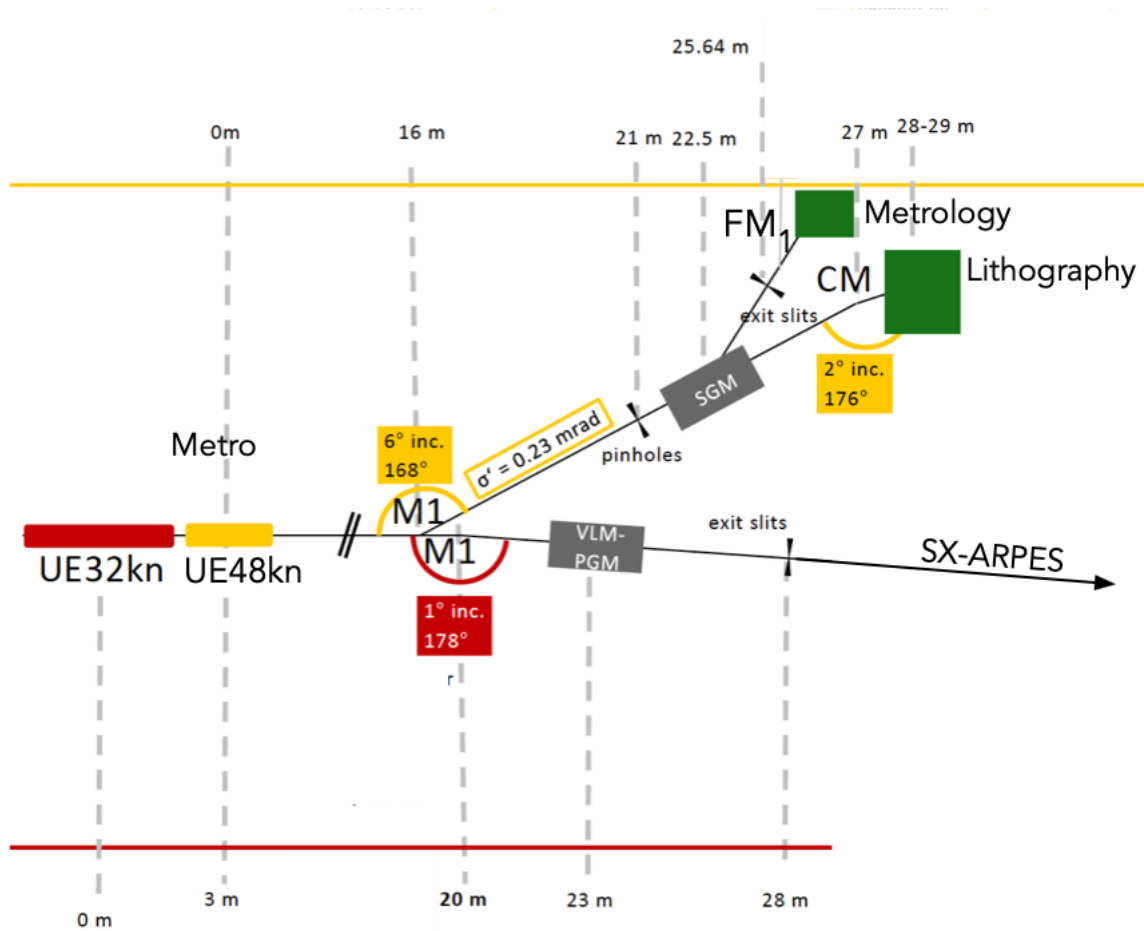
25.64 m

0m

16 m

21 m

22.5 m

27 m

28-29 m

$FM_1$

Metrology

CM

Lithography

exit slits

2° inc.
176°

SGM

pinholes

σ' = 0.23 mrad

6° inc.
168°

Metro

M1

M1

VLM-PGM

exit slits

SX-ARPES

UE32kn

UE48kn

1° inc.
178°

0 m

3 m

20 m

23 m

28 m